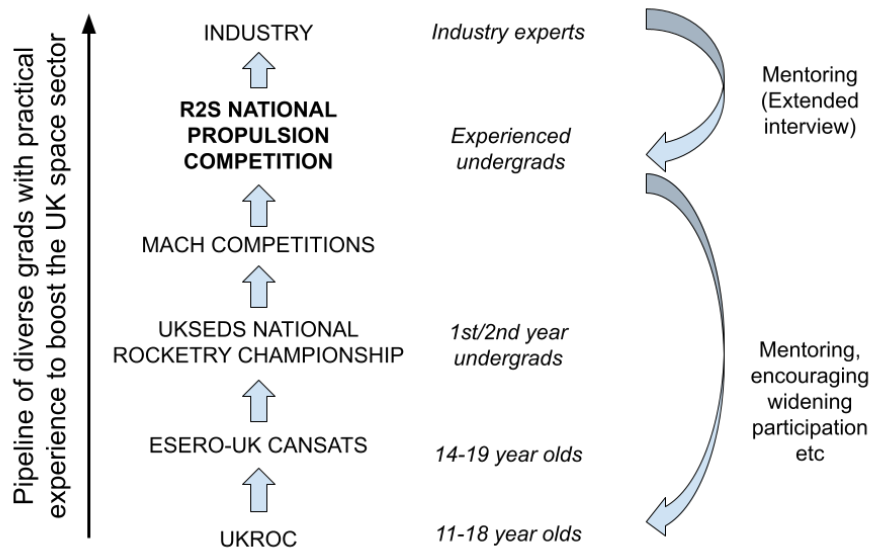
Pipeline of diverse grads with practical experience to boost the UK space sector

INDUSTRY    Industry experts

R2S NATIONAL PROPULSION COMPETITION    Experienced undergrads

MACH COMPETITIONS

UKSEDS NATIONAL ROCKETRY CHAMPIONSHIP    1st/2nd year undergrads

ESERO-UK CANSATS    14-19 year olds

UKROC    11-18 year olds

Mentoring (Extended interview)

Mentoring, encouraging widening participation etc